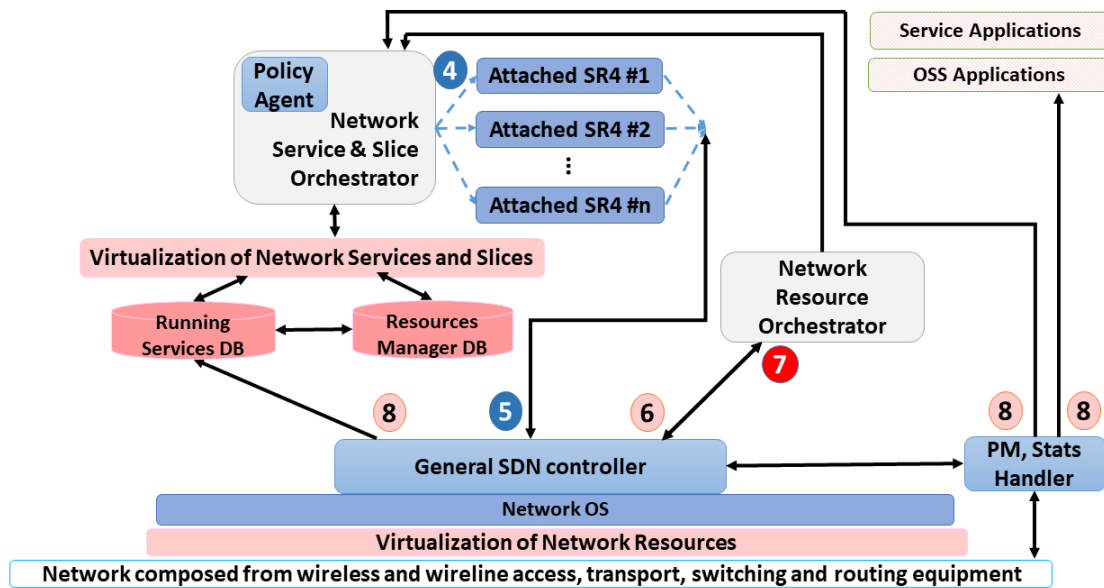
Service Applications

OSS Applications

Policy Agent

Network Service & Slice Orchestrator

4

Attached SR4 #1

Attached SR4 #2

⋮

Attached SR4 #n

Virtualization of Network Services and Slices

Running Services DB

Resources Manager DB

Network Resource Orchestrator

7

8

5

6

8

8

General SDN controller

PM, Stats Handler

Network OS

Virtualization of Network Resources

Network composed from wireless and wireline access, transport, switching and routing equipment